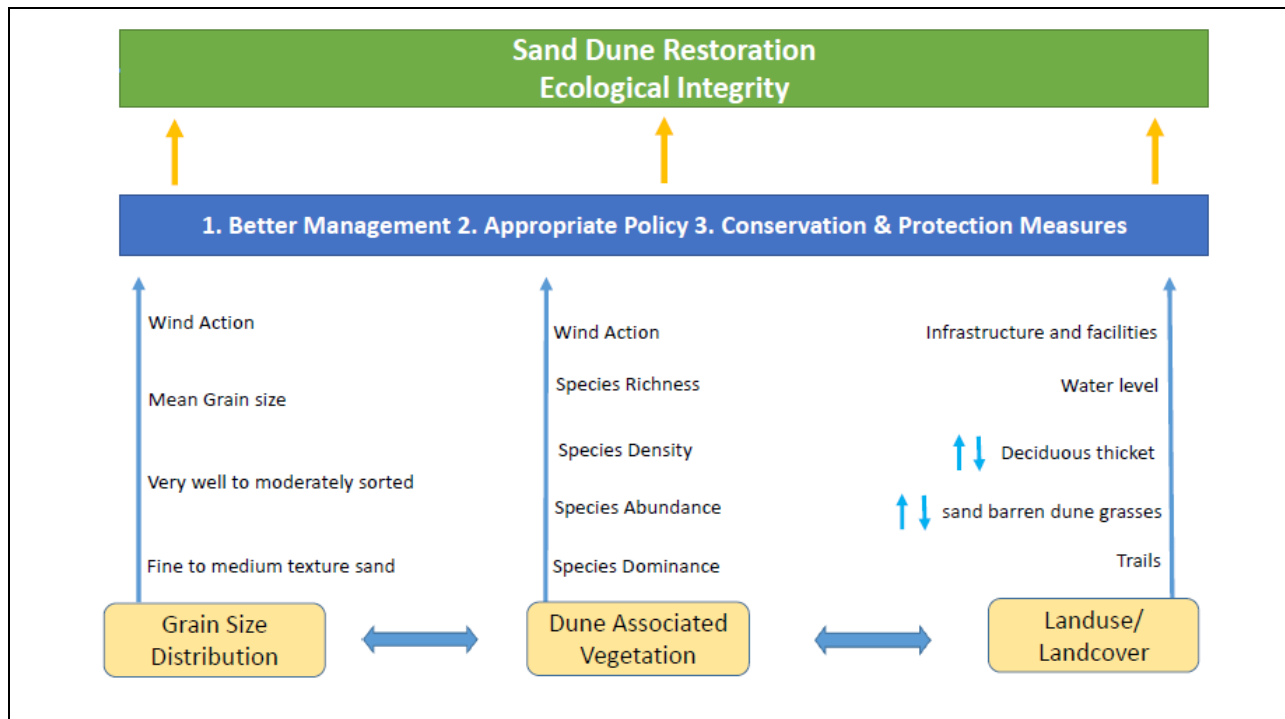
Sand Dune Restoration
Ecological Integrity

1. Better Management 2. Appropriate Policy 3. Conservation & Protection Measures

Wind Action

Mean Grain size

Very well to moderately sorted

Fine to medium texture sand

Grain Size Distribution

Wind Action

Species Richness

Species Density

Species Abundance

Species Dominance

Dune Associated Vegetation

Infrastructure and facilities

Water level

Deciduous thicket

sand barren dune grasses

Trails

Landuse/ Landcover